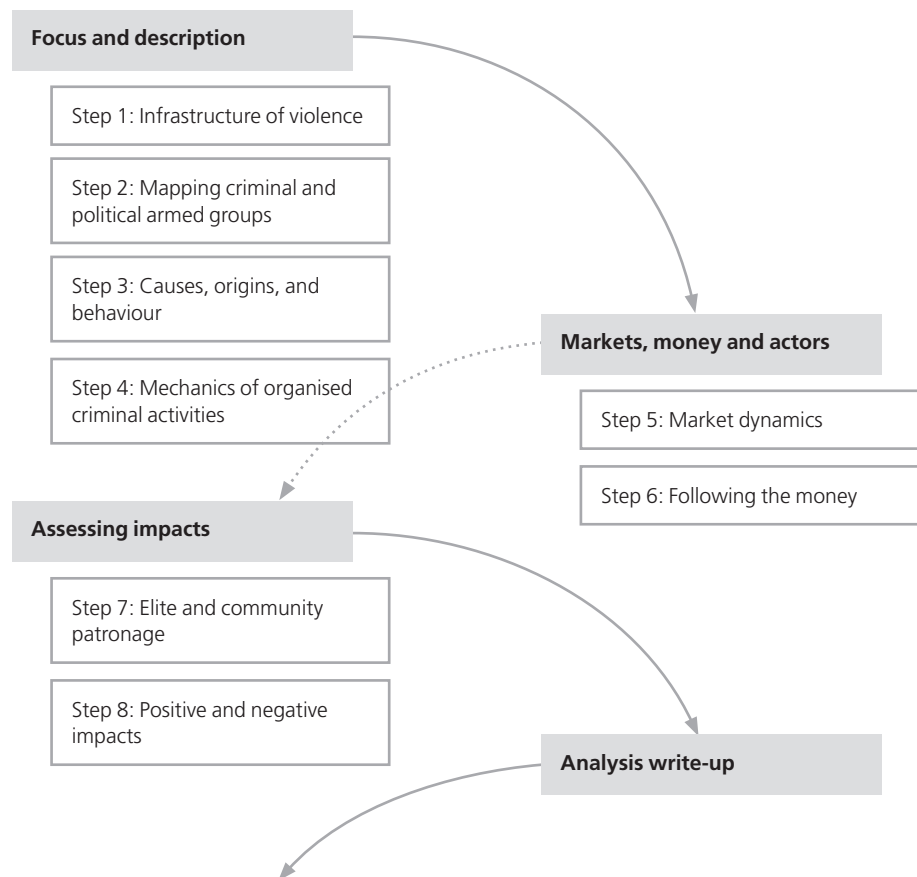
Focus and description

Step 1: Infrastructure of violence

Step 2: Mapping criminal and political armed groups

Step 3: Causes, origins, and behaviour

Step 4: Mechanics of organised criminal activities

Markets, money and actors

Step 5: Market dynamics

Step 6: Following the money

Assessing impacts

Step 7: Elite and community patronage

Step 8: Positive and negative impacts

Analysis write-up